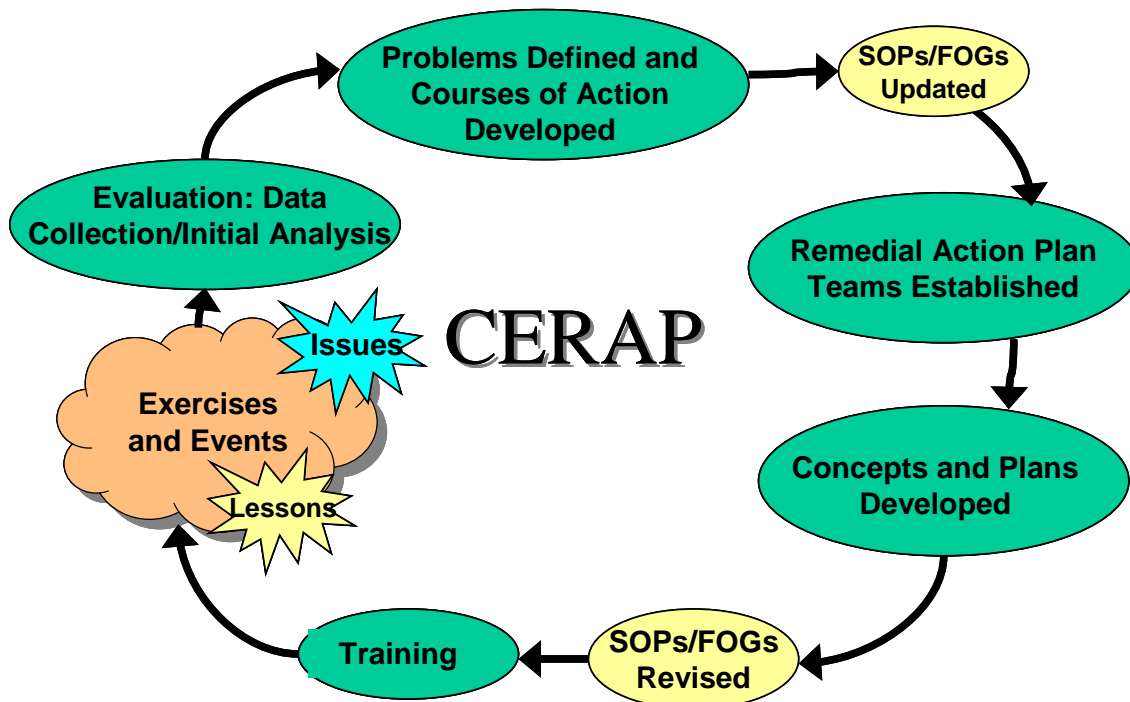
Problems Defined and Courses of Action Developed

SOPs/FOGs Updated

Remedial Action Plan Teams Established

Concepts and Plans Developed

SOPs/FOGs Revised

Training

Exercises and Events

Lessons

Issues

CERAP

Evaluation: Data Collection/Initial Analysis